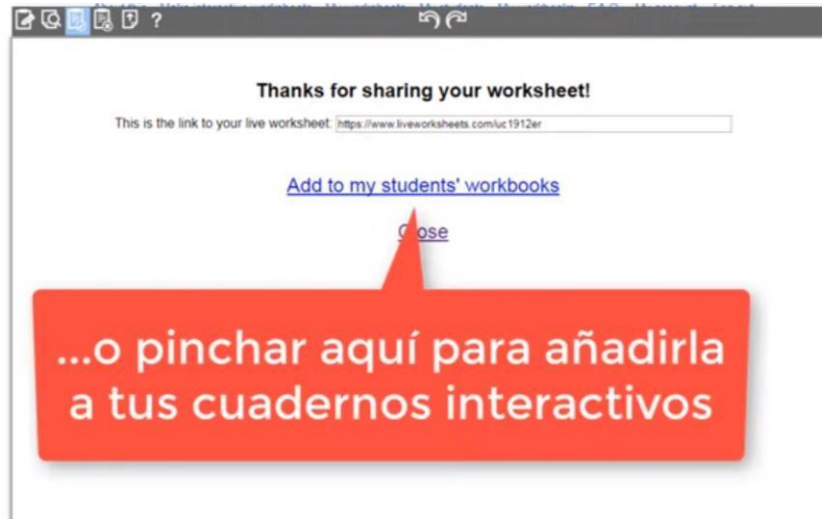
?

Thanks for sharing your worksheet!

This is the link to your live worksheet: https://www.liveworksheets.com/uc1912er

Add to my students' workbooks

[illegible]ose

...o pinchar aquí para añadirla a tus cuadernos interactivos